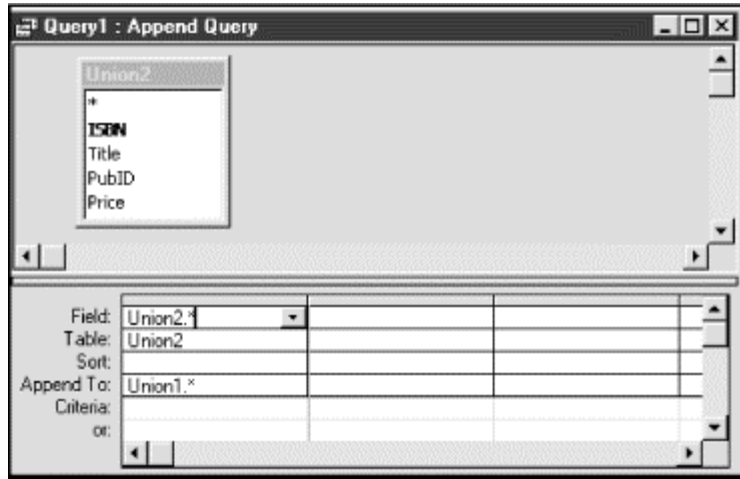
Query1 : Append Query

Union2
*
ISBN
Title
PubID
Price

| | | | |
|---|---|---|---|
| Field: | Union2.* | | |
| Table: | Union2 | | |
| Sort: | | | |
| Append To: | Union1.* | | |
| Criteria: | | | |
| or: | | | |